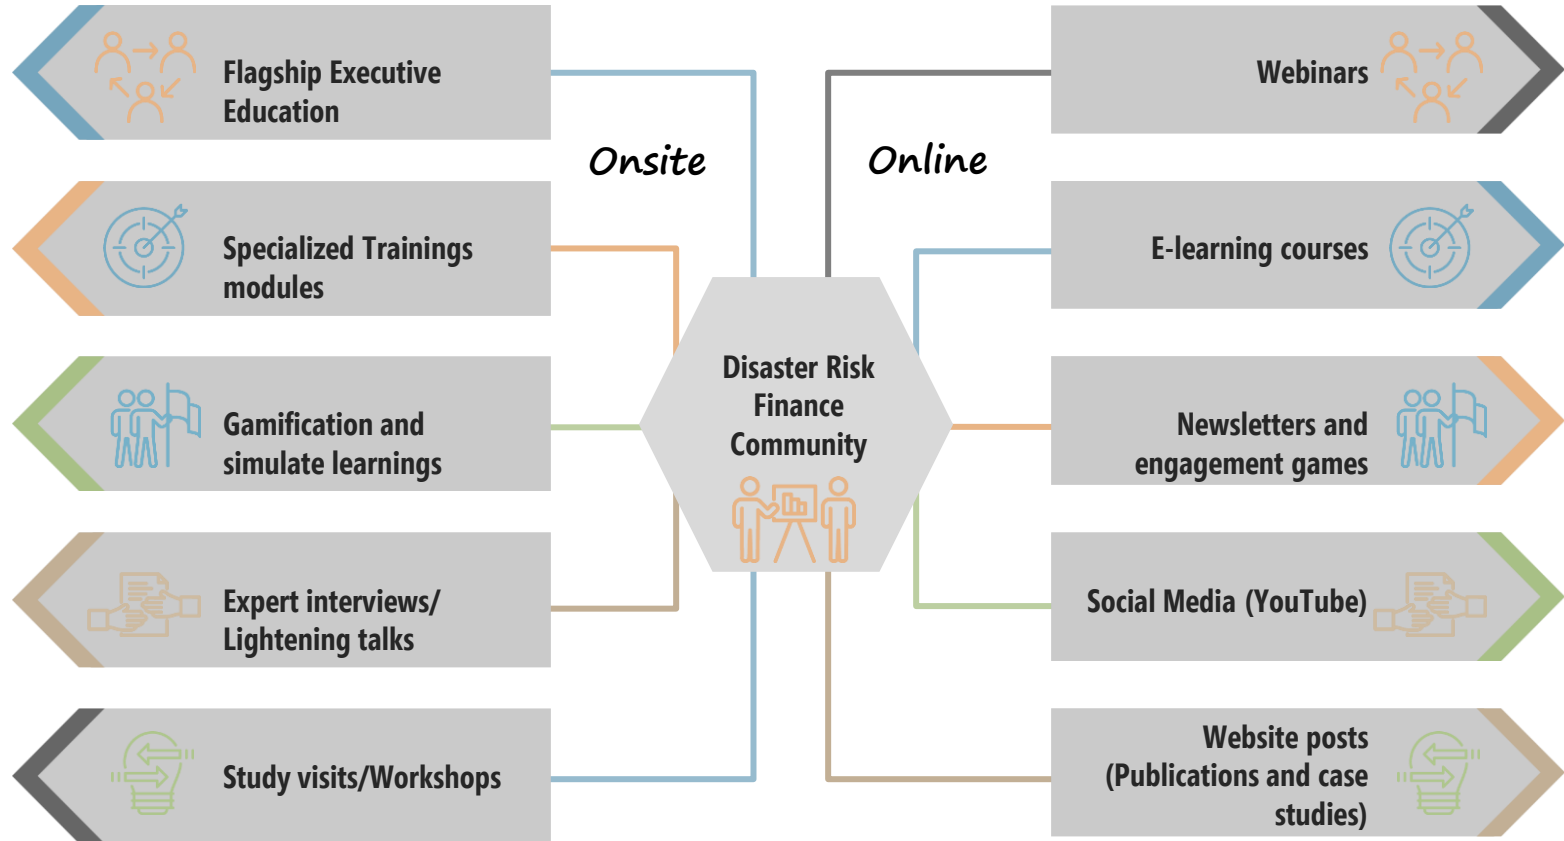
Flagship Executive Education

Specialized Trainings modules

Gamification and simulate learnings

Expert interviews/ Lightening talks

Study visits/Workshops

Onsite

Online

Disaster Risk Finance Community

Webinars

E-learning courses

Newsletters and engagement games

Social Media (YouTube)

Website posts (Publications and case studies)